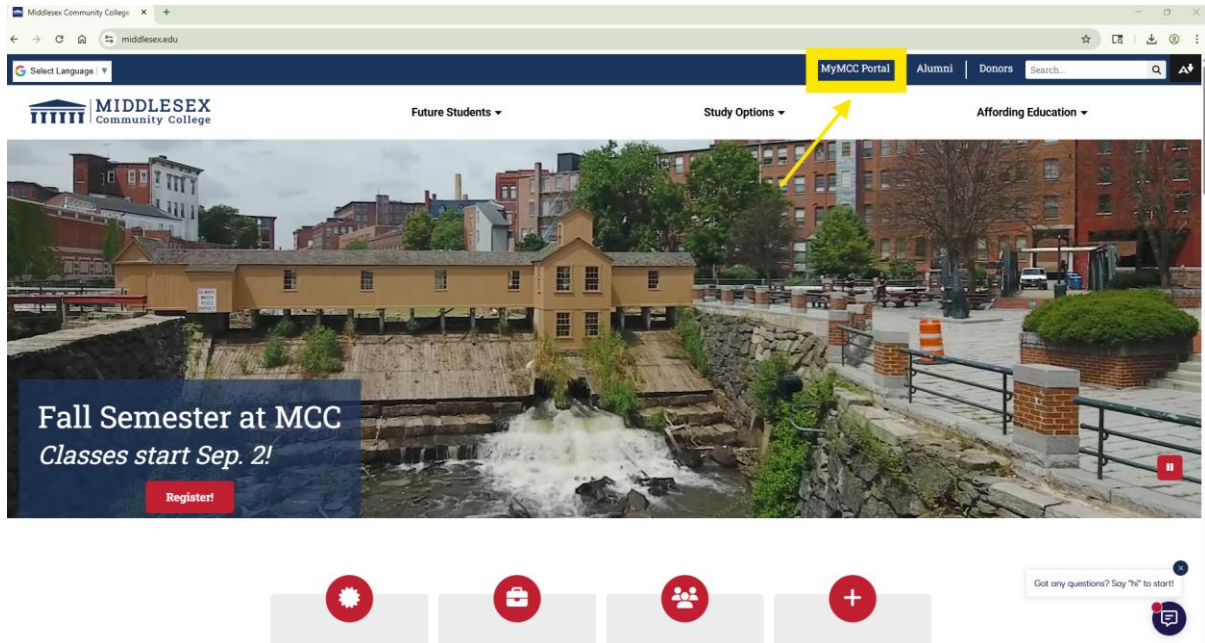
Middlesex Community College ×

middlesex.edu

Select Language

MyMCC Portal | Alumni | Donors | Search...

MIDDLESEX
Community College

Future Students ▾ | Study Options ▾ | Affording Education ▾

Fall Semester at MCC
*Classes start Sep. 2!*

Register!

Got any questions? Say "hi" to start!